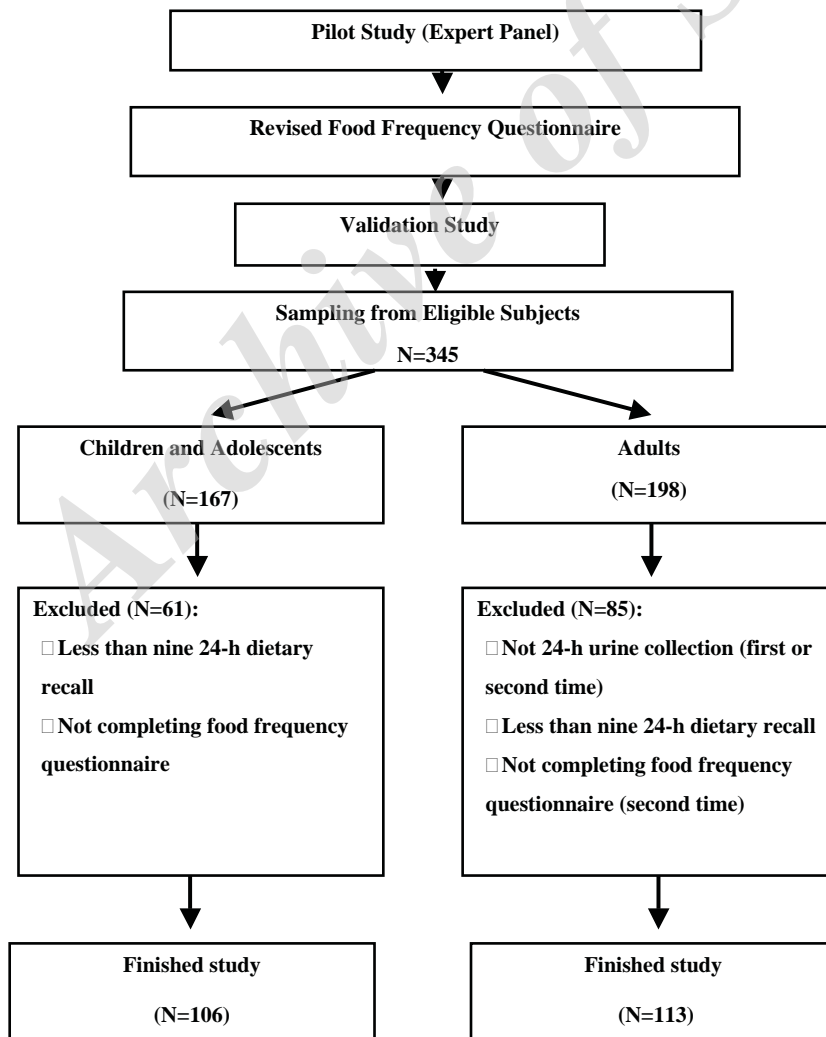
Pilot Study (Expert Panel)

Revised Food Frequency Questionnaire

Validation Study

Sampling from Eligible Subjects

N=345

Children and Adolescents

(N=167)

Adults

(N=198)

Excluded (N=61):

□Less than nine 24-h dietary recall

□Not completing food frequency questionnaire

Excluded (N=85):

□Not 24-h urine collection (first or second time)

□Less than nine 24-h dietary recall

□Not completing food frequency questionnaire (second time)

Finished study

(N=106)

Finished study

(N=113)

Archive of SID